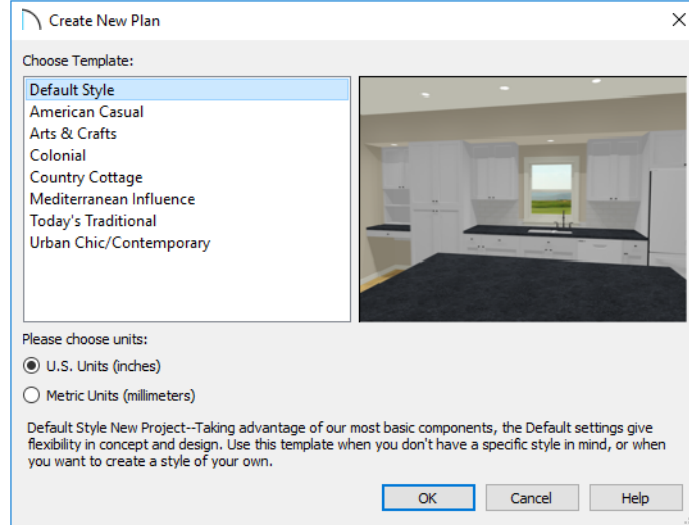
Create New Plan

Choose Template:

Default Style
American Casual
Arts & Crafts
Colonial
Country Cottage
Mediterranean Influence
Today's Traditional
Urban Chic/Contemporary

Please choose units:

U.S. Units (inches)

Metric Units (millimeters)

Default Style New Project--Taking advantage of our most basic components, the Default settings give flexibility in concept and design. Use this template when you don't have a specific style in mind, or when you want to create a style of your own.

OK

Cancel

Help